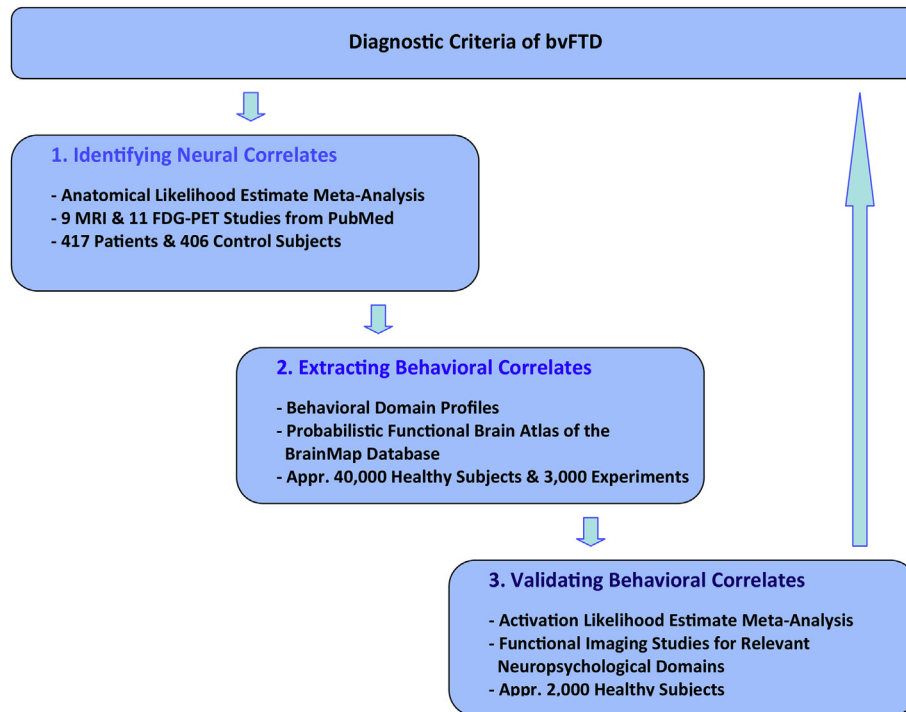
Diagnostic Criteria of bvFTD

1. Identifying Neural Correlates

- Anatomical Likelihood Estimate Meta-Analysis
- 9 MRI & 11 FDG-PET Studies from PubMed
- 417 Patients & 406 Control Subjects

2. Extracting Behavioral Correlates

- Behavioral Domain Profiles
- Probabilistic Functional Brain Atlas of the BrainMap Database
- Appr. 40,000 Healthy Subjects & 3,000 Experiments

3. Validating Behavioral Correlates

- Activation Likelihood Estimate Meta-Analysis
- Functional Imaging Studies for Relevant Neuropsychological Domains
- Appr. 2,000 Healthy Subjects